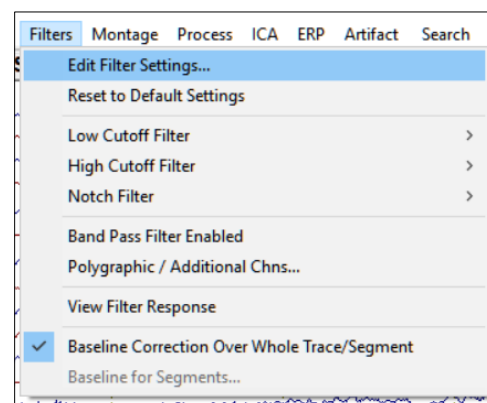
Filters Montage Process ICA ERP Artifact Search

Edit Filter Settings...
Reset to Default Settings

Low Cutoff Filter >
High Cutoff Filter >
Notch Filter >

Band Pass Filter Enabled
Polygraphic / Additional Chns...

View Filter Response

✓ Baseline Correction Over Whole Trace/Segment
Baseline for Segments...